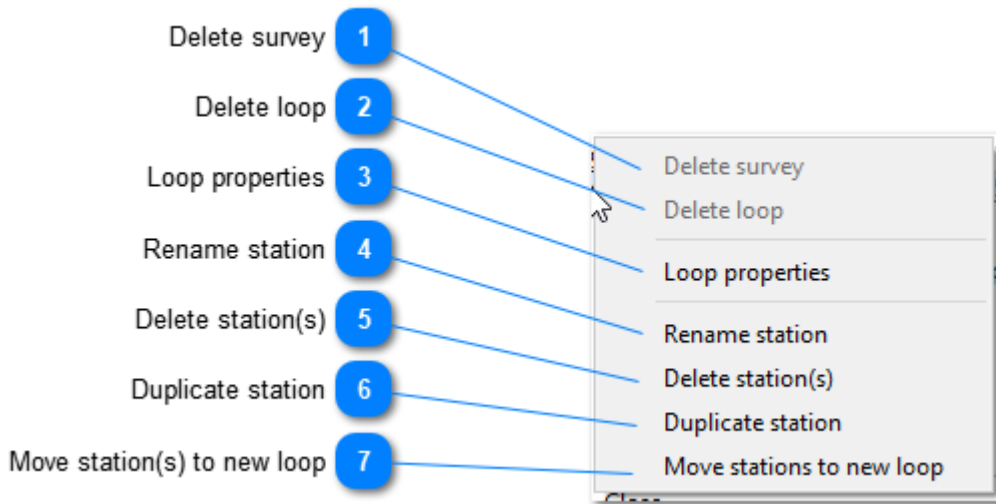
Delete survey 1
Delete loop 2
Loop properties 3
Rename station 4
Delete station(s) 5
Duplicate station 6
Move station(s) to new loop 7

Delete survey
Delete loop
Loop properties
Rename station
Delete station(s)
Duplicate station
Move stations to new loop